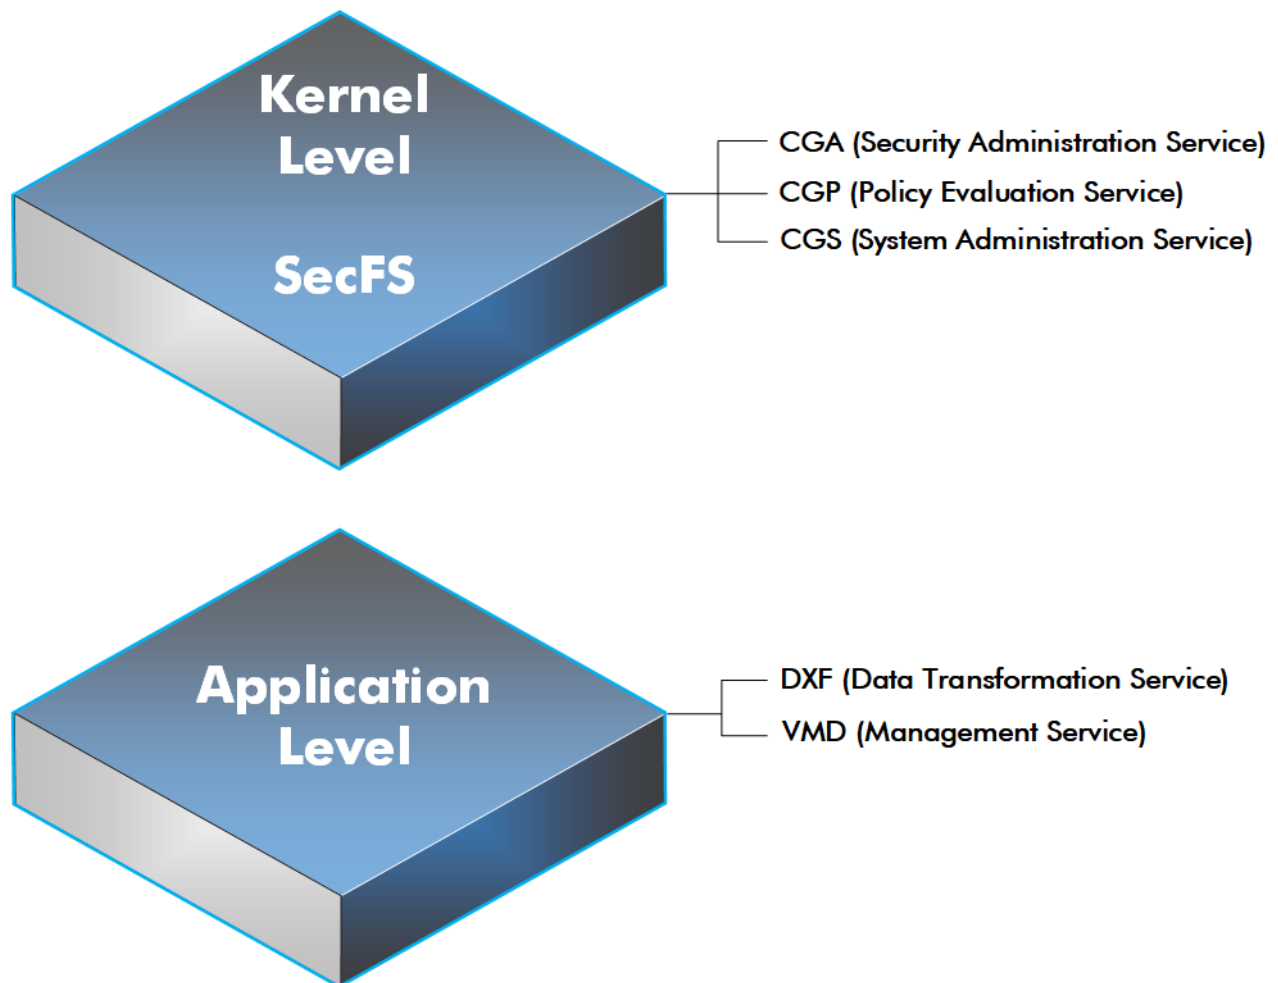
Kernel Level

SecFS

CGA (Security Administration Service)
CGP (Policy Evaluation Service)
CGS (System Administration Service)

Application Level

DXF (Data Transformation Service)
VMD (Management Service)